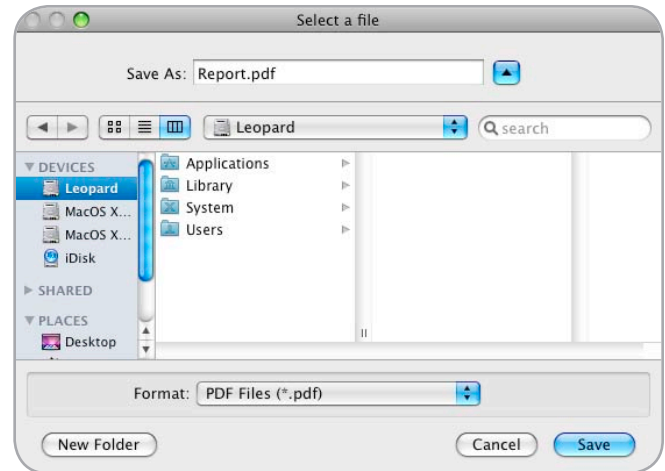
Select a file

Save As: Report.pdf

Leopard

search

DEVICES
Leopard
MacOS X...
MacOS X...
iDisk

SHARED

PLACES
Desktop

Applications
Library
System
Users

Format: PDF Files (*.pdf)

New Folder

Cancel

Save